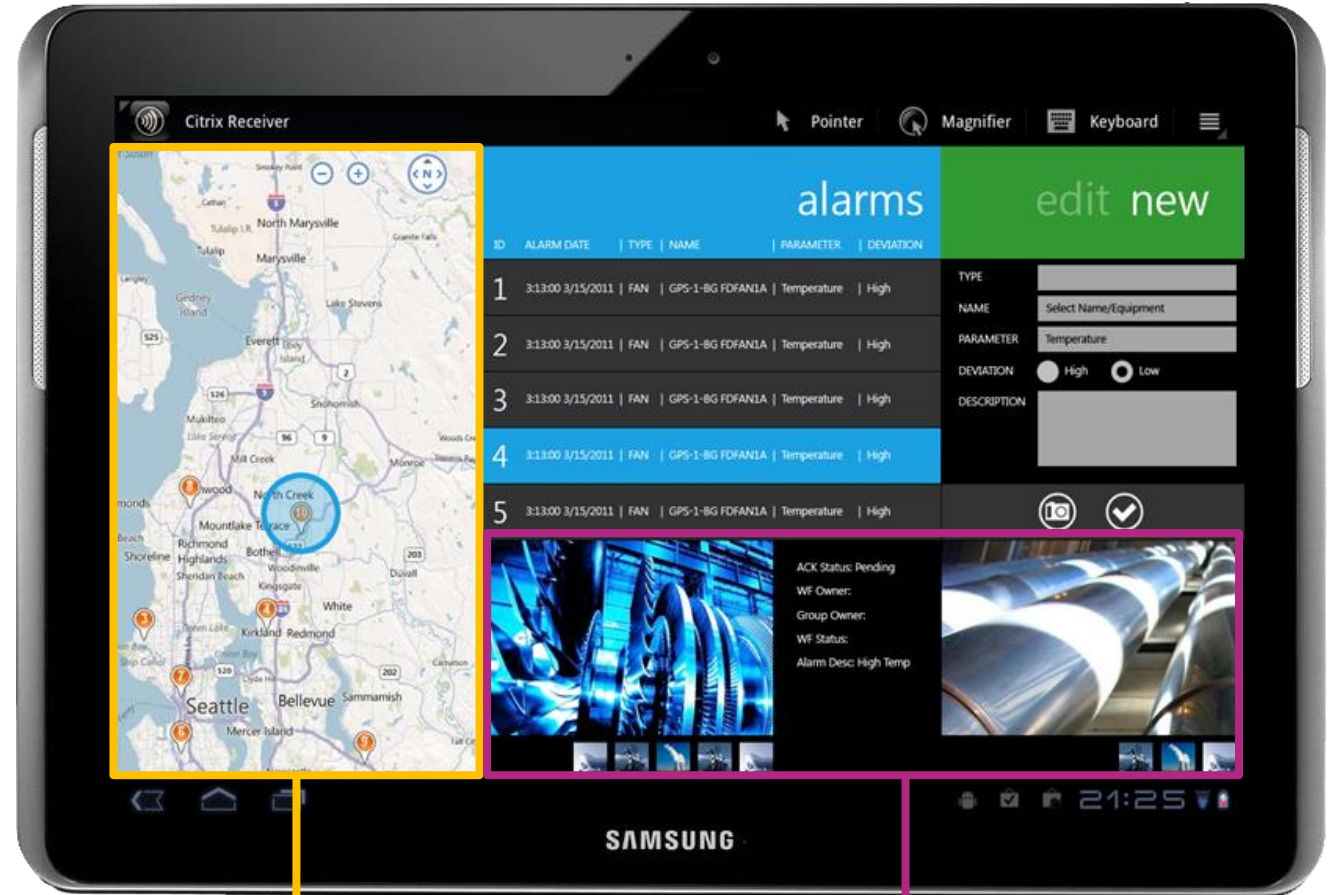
Citrix Receiver

Pointer

Magnifier

Keyboard

N

Cathan

North Marysville

Tulalip

Granite Falls

Marysville

Gedney Island

Lake Stevens

525

Everett

Ebey Island

2

5

Snohomish

Mukilteo

96

9

Woods Cre

Mill Creek

Monroe

nwood

North Creek

10

monds

Mountlake Terrace

Beach

Richmond Highlands

Bothell

203

Shoreline

Woodinville

Duvall

Sheridan Beach

Kingsgate

3

4

405

White

Kirkland

Redmond

7

520

202

Clyde Hill

Seattle

Bellevue

Sammamish

6

Mercer Island

9

alarms

ID | ALARM DATE | TYPE | NAME | PARAMETER | DEVIATION

| ID | ALARM DATE | TYPE | NAME | PARAMETER | DEVIATION |
|---|---|---|---|---|---|
| 1 | 3:13:00 3/15/2011 | FAN | GPS-1-BG FDFAN1A | Temperature | High |
| 2 | 3:13:00 3/15/2011 | FAN | GPS-1-BG FDFAN1A | Temperature | High |
| 3 | 3:13:00 3/15/2011 | FAN | GPS-1-BG FDFAN1A | Temperature | High |
| 4 | 3:13:00 3/15/2011 | FAN | GPS-1-BG FDFAN1A | Temperature | High |
| 5 | 3:13:00 3/15/2011 | FAN | GPS-1-BG FDFAN1A | Temperature | High |

edit new

TYPE

NAME Select Name/Equipment

PARAMETER Temperature

DEVIATION High Low

DESCRIPTION

ACK Status: Pending

WF Owner:

Group Owner:

WF Status:

Alarm Desc: High Temp

21:25

SAMSUNG